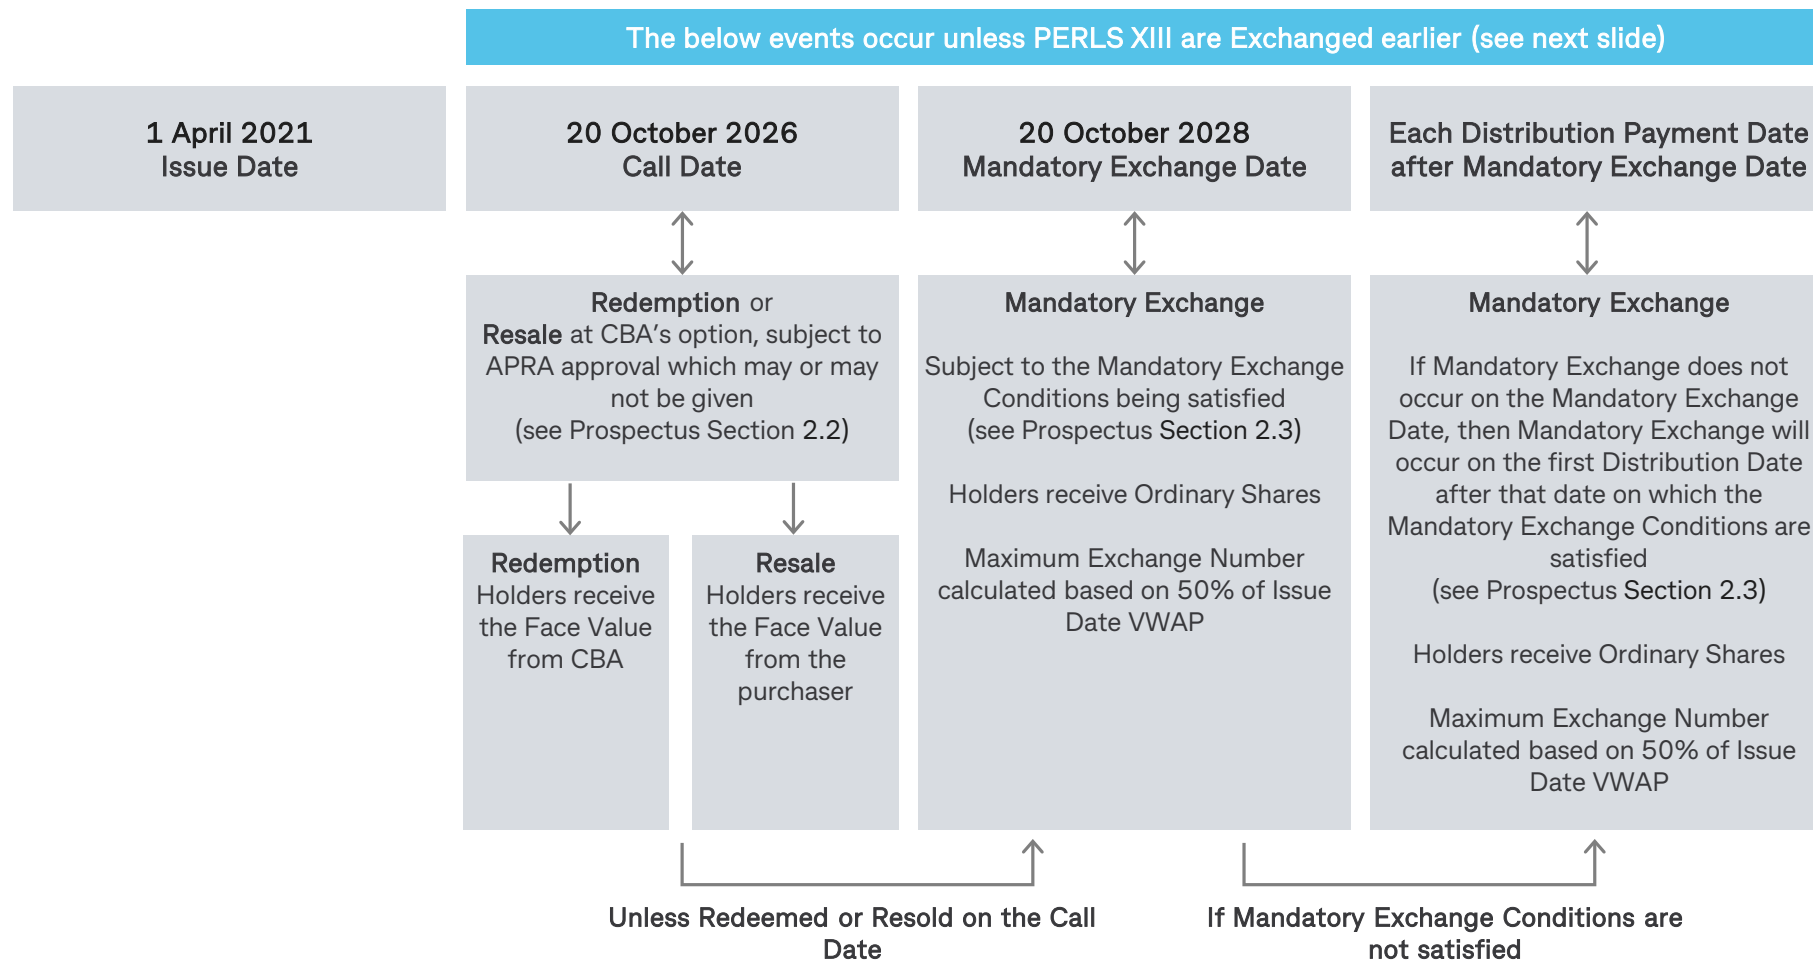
The below events occur unless PERLS XIII are Exchanged earlier (see next slide)

1 April 2021
Issue Date

20 October 2026
Call Date

20 October 2028
Mandatory Exchange Date

Each Distribution Payment Date after Mandatory Exchange Date

Redemption or Resale at CBA's option, subject to APRA approval which may or may not be given (see Prospectus Section 2.2)

Redemption
Holders receive the Face Value from CBA

Resale
Holders receive the Face Value from the purchaser

Mandatory Exchange

Subject to the Mandatory Exchange Conditions being satisfied (see Prospectus Section 2.3)

Holders receive Ordinary Shares

Maximum Exchange Number calculated based on 50% of Issue Date VWAP

Mandatory Exchange

If Mandatory Exchange does not occur on the Mandatory Exchange Date, then Mandatory Exchange will occur on the first Distribution Date after that date on which the Mandatory Exchange Conditions are satisfied (see Prospectus Section 2.3)

Holders receive Ordinary Shares

Maximum Exchange Number calculated based on 50% of Issue Date VWAP

Unless Redeemed or Resold on the Call Date

If Mandatory Exchange Conditions are not satisfied